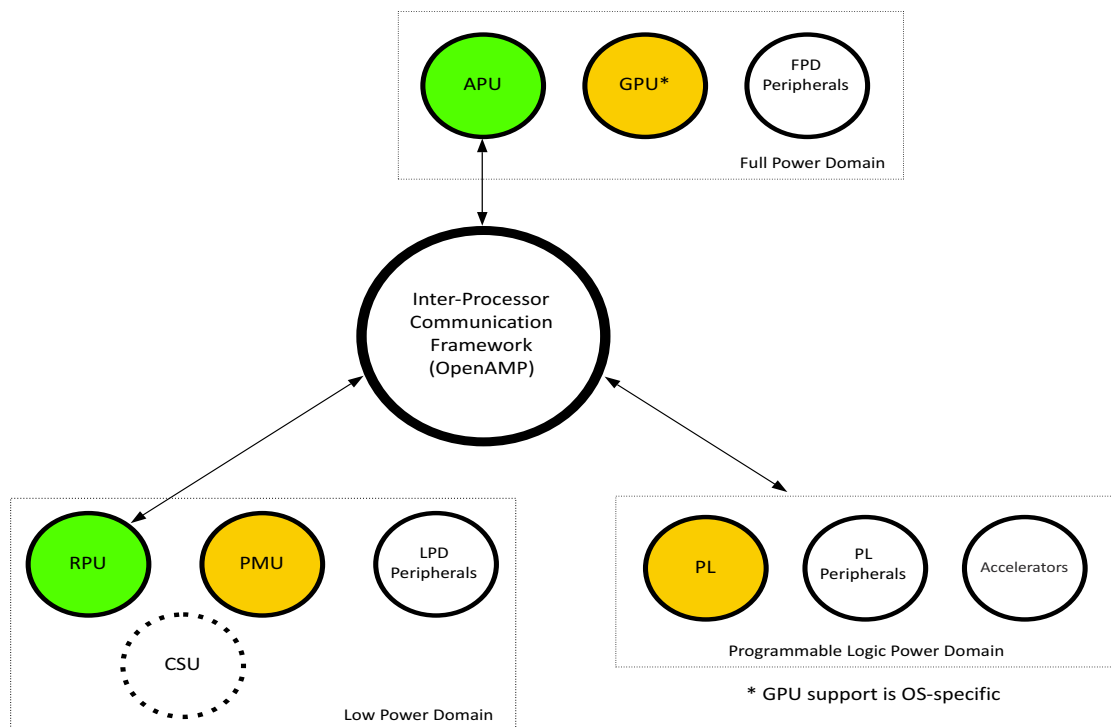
APU

GPU*

FPD Peripherals

Full Power Domain

Inter-Processor Communication Framework (OpenAMP)

RPU

PMU

LPD Peripherals

CSU

Low Power Domain

PL

PL Peripherals

Accelerators

Programmable Logic Power Domain

* GPU support is OS-specific